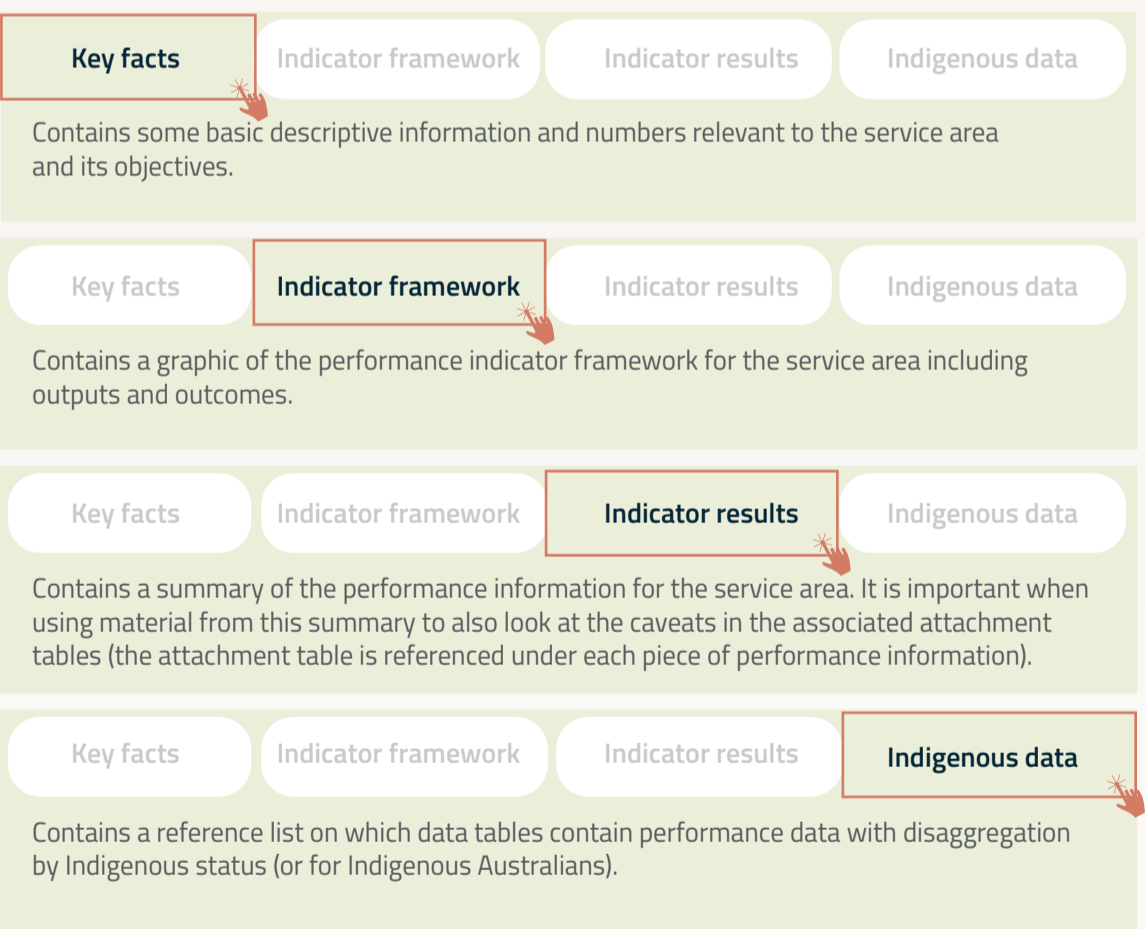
Key facts | Indicator framework | Indicator results | Indigenous data

Contains some basic descriptive information and numbers relevant to the service area and its objectives.

Key facts | Indicator framework | Indicator results | Indigenous data

Contains a graphic of the performance indicator framework for the service area including outputs and outcomes.

Key facts | Indicator framework | Indicator results | Indigenous data

Contains a summary of the performance information for the service area. It is important when using material from this summary to also look at the caveats in the associated attachment tables (the attachment table is referenced under each piece of performance information).

Key facts | Indicator framework | Indicator results | Indigenous data

Contains a reference list on which data tables contain performance data with disaggregation by Indigenous status (or for Indigenous Australians).